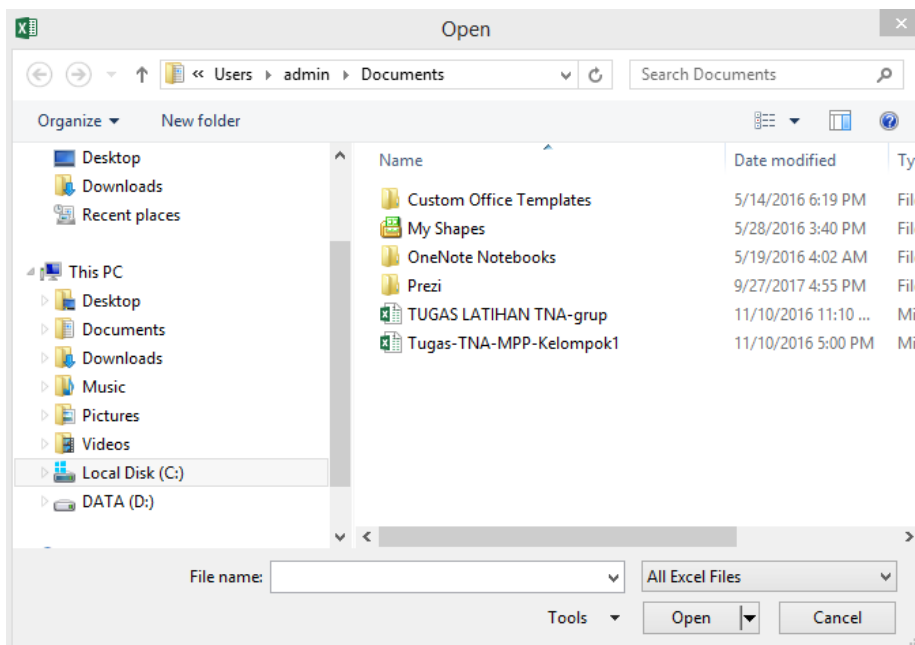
Open

« Users › admin › Documents

Search Documents

Organize ▾ New folder

Desktop
Downloads
Recent places

This PC
Desktop
Documents
Downloads
Music
Pictures
Videos
Local Disk (C:)
DATA (D:)

| Name | Date modified | Ty |
|---|---|---|
| Custom Office Templates | 5/14/2016 6:19 PM | Fil |
| My Shapes | 5/28/2016 3:40 PM | Fil |
| OneNote Notebooks | 5/19/2016 4:02 AM | Fil |
| Prezi | 9/27/2017 4:55 PM | Fil |
| TUGAS LATIHAN TNA-grup | 11/10/2016 11:10 ... | Mi |
| Tugas-TNA-MPP-Kelompok1 | 11/10/2016 5:00 PM | Mi |

File name:
All Excel Files
Tools ▾
Open
Cancel